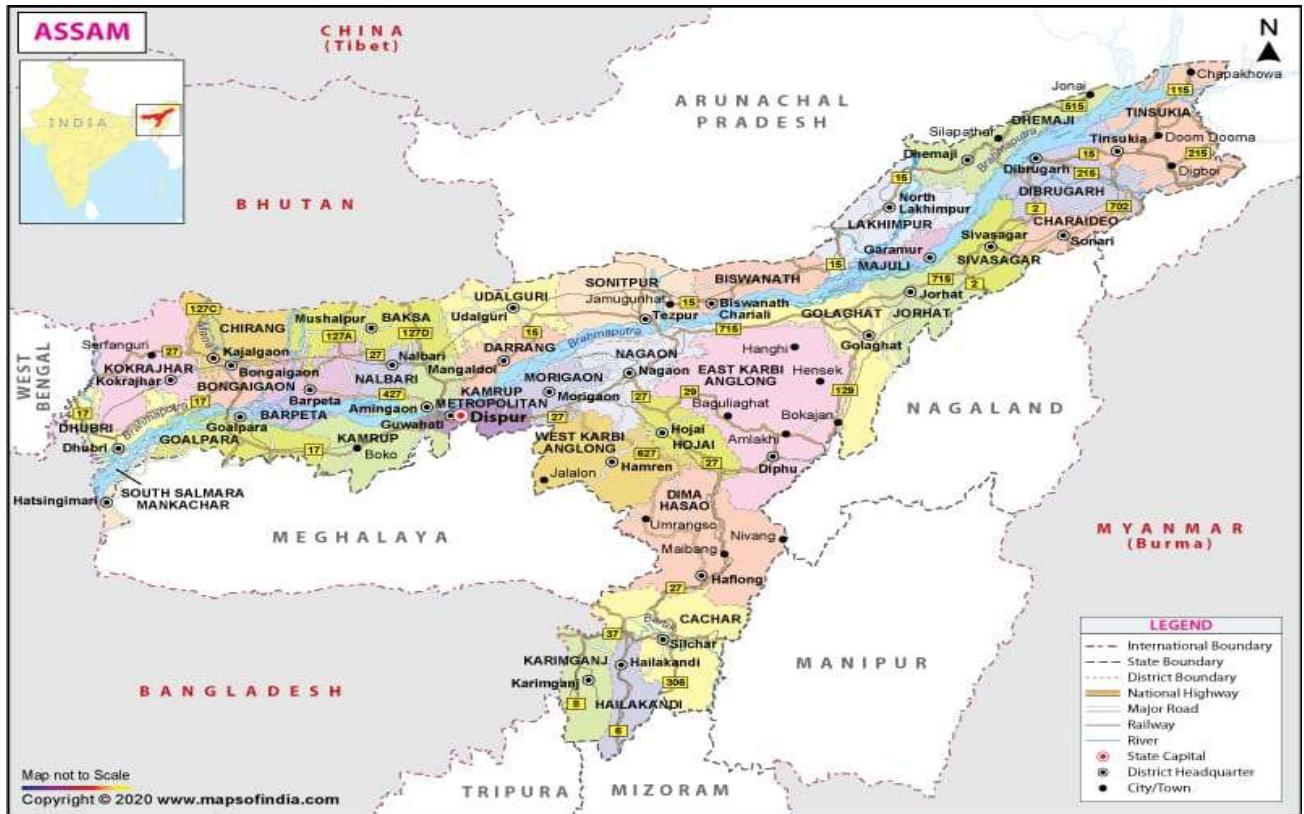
ASSAM

INDIA

CHINA (Tibet)

N

ARUNACHAL PRADESH

BHUTAN

Jonai
Chapakhowa
515
115
DHEMAJI
Silapathar
TINSUKIA
Tinsukia
Doom Dooma
Dhemaji
15
215
Dibrugarh
216
Digboi
Brahmaputra
DIBRUGARH
15
2
702
North Lakhimpur
CHARAIDEO
LAKHIMPUR
Sivasagar
Sonari
Garamur
SIVASAGAR
15
MAJULI
715
2
BISWANATH
Jorhat
SONITPUR
Jamugurihat
15
Biswanath Chariali
UDALGURI
Tezpur
GOLAGHAT
JORHAT
127C
BAKSA
Udalguri
715
Mushalpur
127D
CHIRANG
127A
15
Golaghat
Serfanguri
27
Brahmaputra
DARRANG
Kajalgaon
27
Nalbari
Hanghi
KOKRAJHAR
Mangaldoi
NAGAON
Kokrajhar
Bongaigaon
NALBARI
MORIGAON
Nagaon
EAST KARBI ANGLONG
Hensek
BONGAIGAON
Barpeta
KAMRUP METROPOLITAN
129
WEST BENGAL
17
17
427
Morigaon
29
BARPETA
Amingaon
Dispur
27
Baguliaghat
DHUBRI
Goalpara
Guwahati
Bokajan
NAGALAND
GOALPARA
KAMRUP
Hojai
Dhubri
17
Boko
WEST KARBI ANGLONG
HOJAI
Amlakhi
627
Hamren
27
Diphu
SOUTH SALMARA MANKACHAR
Hatsingimari
Jalalon
DIMA HASAO
MEGHALAYA
Umrangso
Nivang
MYANMAR (Burma)
Maibang
Haflong
27
CACHAR
37
Silchar
KARIMGANJ
Hailakandi
MANIPUR
Karimganj
306
BANGLADESH
8
HAILAKANDI
6

LEGEND
International Boundary
State Boundary
District Boundary
National Highway
Major Road
Railway
River
State Capital
District Headquarter
City/Town

Map not to Scale
Copyright © 2020 www.mapsofindia.com

TRIPURA
MIZORAM